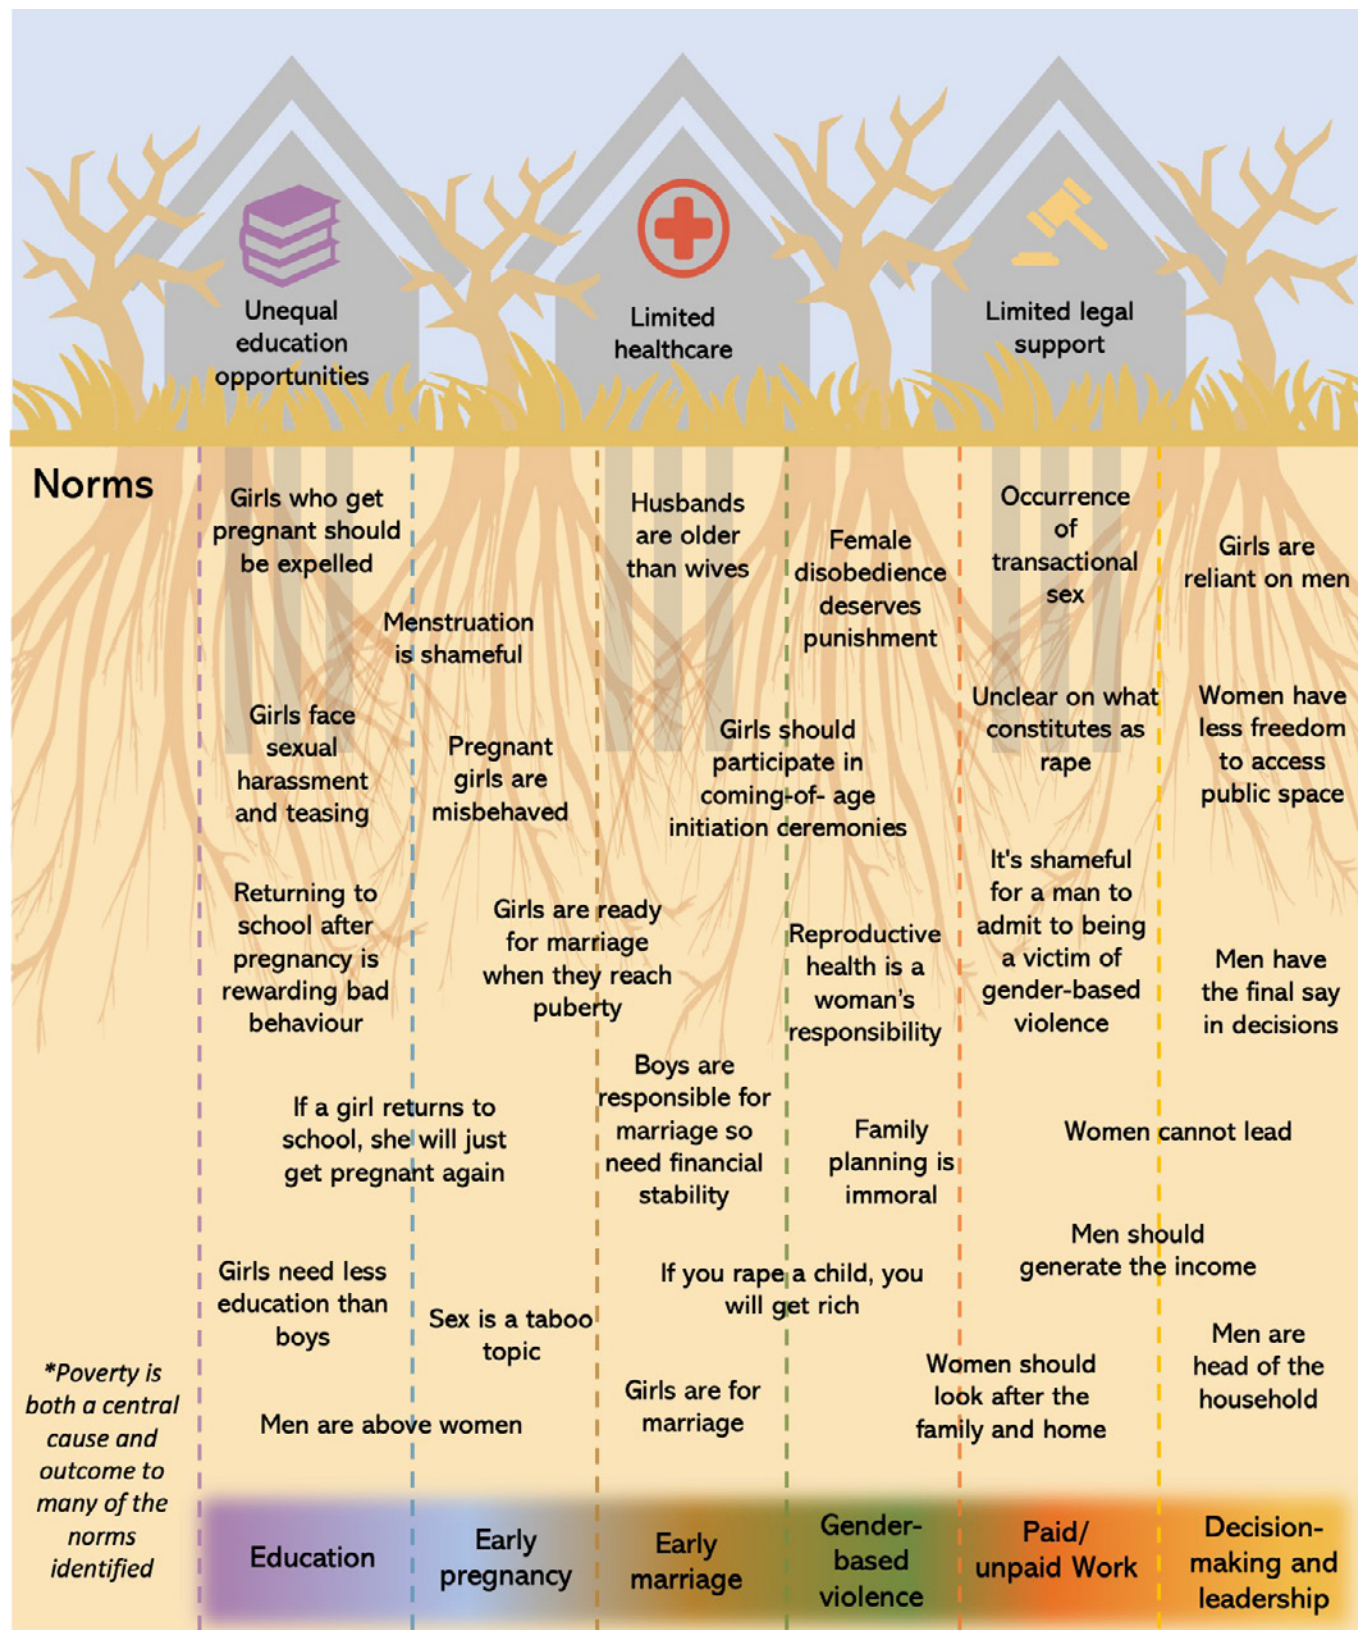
Unequal education opportunities

Limited healthcare

Limited legal support

Norms

Girls who get pregnant should be expelled

Menstruation is shameful

Girls face sexual harassment and teasing

Pregnant girls are misbehaved

Returning to school after pregnancy is rewarding bad behaviour

If a girl returns to school, she will just get pregnant again

Girls need less education than boys

Sex is a taboo topic

Men are above women

Husbands are older than wives

Girls are ready for marriage when they reach puberty

Boys are responsible for marriage so need financial stability

Girls are for marriage

Female disobedience deserves punishment

Girls should participate in coming-of- age initiation ceremonies

Reproductive health is a woman's responsibility

Family planning is immoral

If you rape a child, you will get rich

Occurrence of transactional sex

Unclear on what constitutes as rape

It's shameful for a man to admit to being a victim of gender-based violence

Women should look after the family and home

Girls are reliant on men

Women have less freedom to access public space

Men have the final say in decisions

Women cannot lead

Men should generate the income

Men are head of the household

*Poverty is both a central cause and outcome to many of the norms identified

Education

Early pregnancy

Early marriage

Gender-based violence

Paid/ unpaid Work

Decision-making and leadership